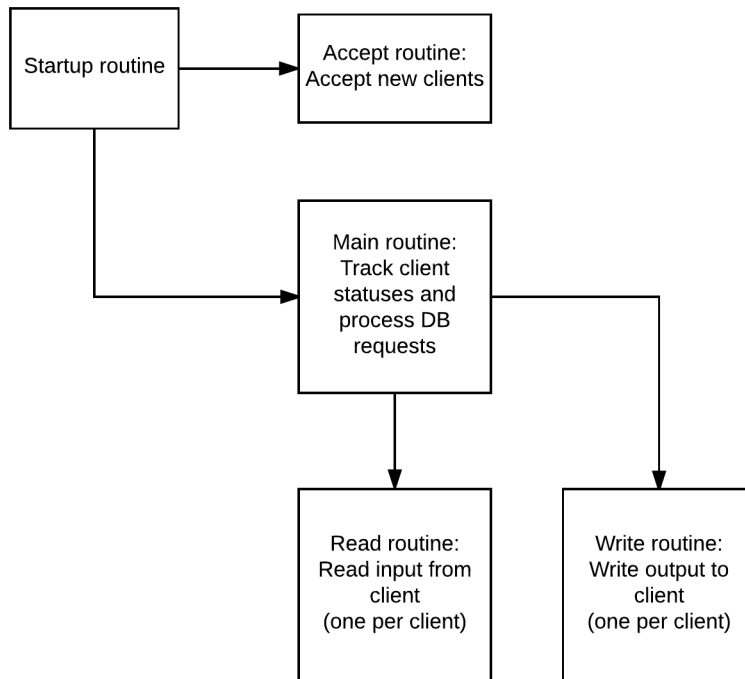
Startup routine

Accept routine:
Accept new clients

Main routine:
Track client statuses and process DB requests

Read routine:
Read input from client
(one per client)

Write routine:
Write output to client
(one per client)